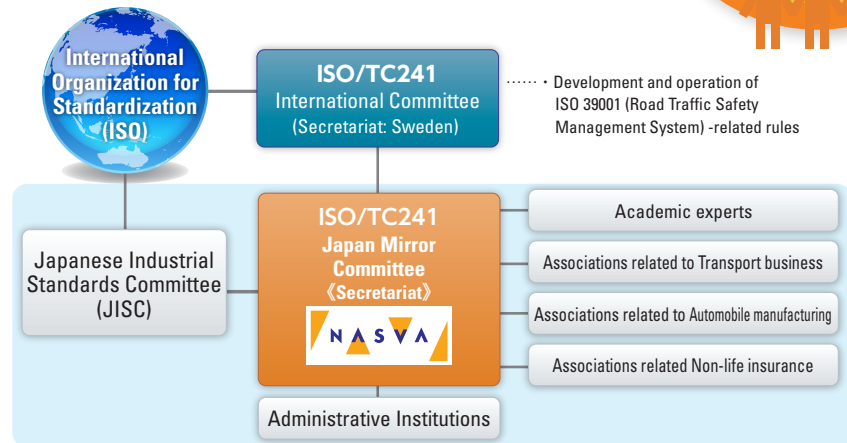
International Organization for Standardization (ISO)

ISO/TC241
International Committee
(Secretariat: Sweden)

・Development and operation of ISO 39001 (Road Traffic Safety Management System) -related rules

Japanese Industrial Standards Committee (JISC)

ISO/TC241
Japan Mirror Committee
《Secretariat》
NASVA

Academic experts

Associations related to Transport business

Associations related to Automobile manufacturing

Associations related Non-life insurance

Administrative Institutions